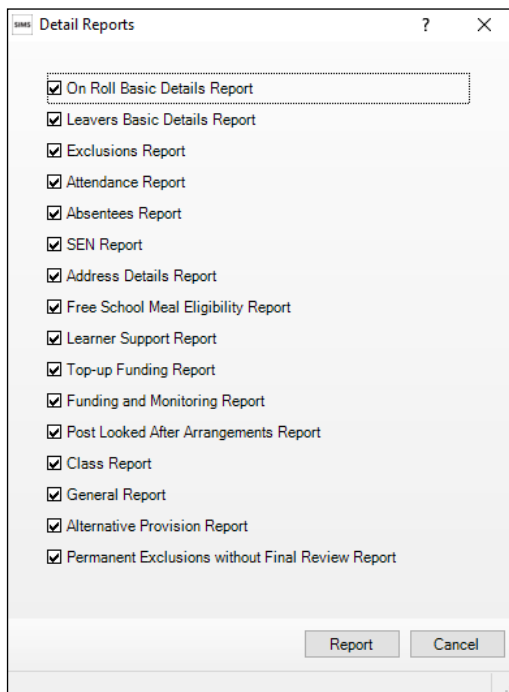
SIMS Detail Reports ? X

☑ On Roll Basic Details Report
☑ Leavers Basic Details Report
☑ Exclusions Report
☑ Attendance Report
☑ Absentees Report
☑ SEN Report
☑ Address Details Report
☑ Free School Meal Eligibility Report
☑ Learner Support Report
☑ Top-up Funding Report
☑ Funding and Monitoring Report
☑ Post Looked After Arrangements Report
☑ Class Report
☑ General Report
☑ Alternative Provision Report
☑ Permanent Exclusions without Final Review Report

Report Cancel